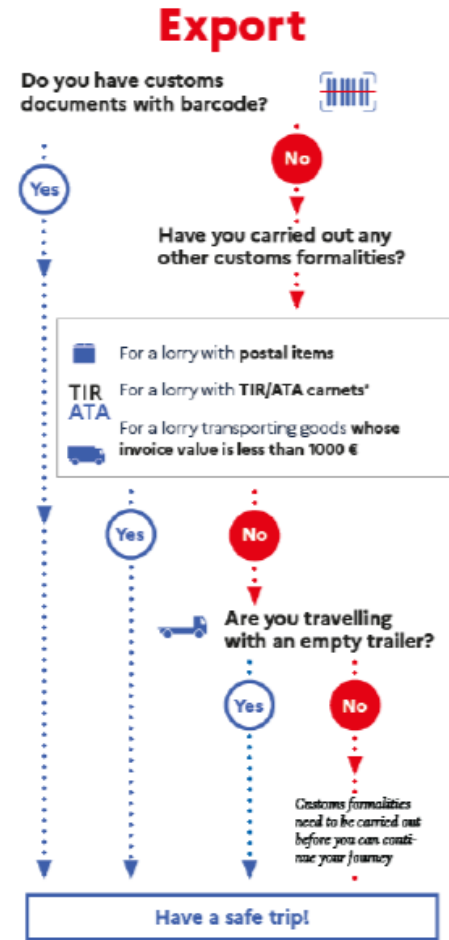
Export

Do you have customs documents with barcode?

No

Yes

Have you carried out any other customs formalities?

For a lorry with postal items

TIR
ATA

For a lorry with TIR/ATA carnets*

For a lorry transporting goods whose invoice value is less than 1000 €

Yes

No

Are you travelling with an empty trailer?

Yes

No

Customs formalities need to be carried out before you can continue your journey

Have a safe trip!